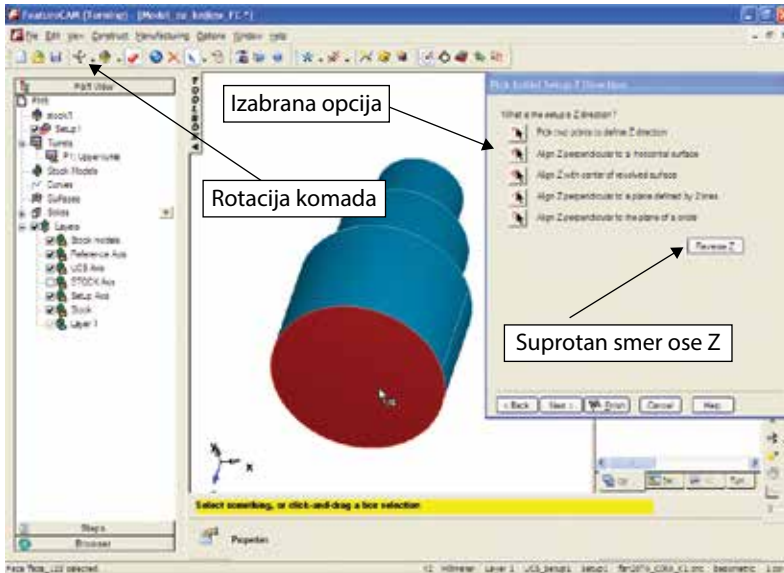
FeatureCAM (Turning) - [Model_za_kodkne_FC *]

File Edit View Construct Manufacturing Options Window Help

Part View

Izabrana opcija

Rotacija komada

Suprotan smer ose Z

Pick Initial Setup Z Direction

What is the setup's Z direction?

Pick two points to define Z direction

Align Z perpendicular to a horizontal surface

Align Z with center of revolved surface

Align Z perpendicular to a plane defined by 2 lines

Align Z perpendicular to the plane of a circle

Reverse Z

< Back

Next >

Finish

Cancel

Help

Stock1

Setup 1

Turrets

Stock Models

Curves

Surfaces

Solids

Layers

Stock models

Reference Axis

UCS Axis

STOCK Axis

Setup Axis

Stock

Layer 1

TOOLBOX

Select something, or click-and-drag a box selection

Steps

Browser

Properties

Face 'face_1' selected

Millimeter Layer 1 UCS_setup1 Setup1 Isometric